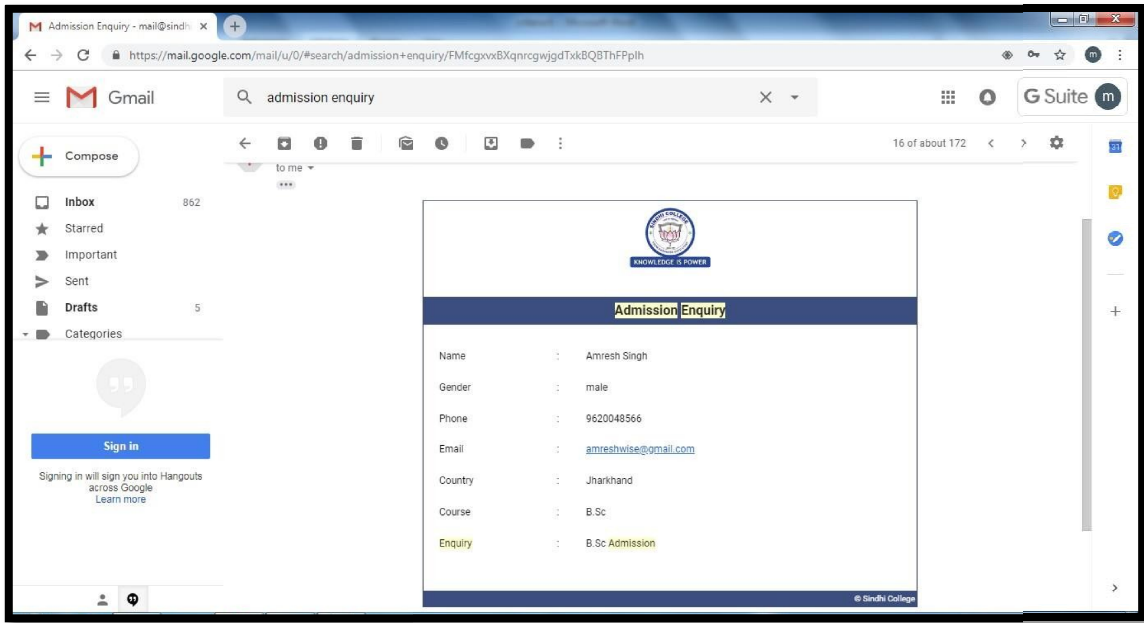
Admission Enquiry - mail@sindhi ×

https://mail.google.com/mail/u/0/#search/admission+enquiry/FMfcgxvxBXqnrcgwjgdTxkBQ8ThFPplh

Gmail

admission enquiry

G Suite

Compose

Inbox 862
Starred
Important
Sent
Drafts 5
Categories

Sign in

Signing in will sign you into Hangouts across Google
Learn more

16 of about 172

to me

KNOWLEDGE IS POWER

Admission Enquiry

| Name | : | Amresh Singh |
|---|---|---|
| Gender | : | male |
| Phone | : | 9620048566 |
| Email | : | amreshwise@gmail.com |
| Country | : | Jharkhand |
| Course | : | B.Sc |
| Enquiry | : | B.Sc Admission |

© Sindhi College